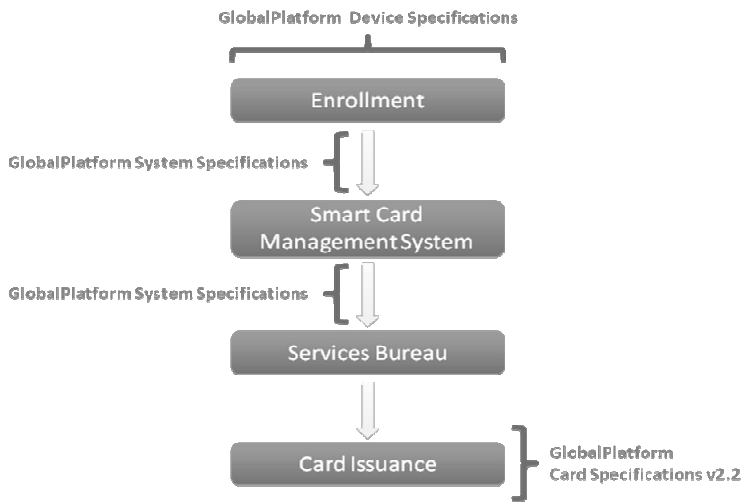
GlobalPlatform Device Specifications

Enrollment

GlobalPlatform System Specifications

Smart Card Management System

GlobalPlatform System Specifications

Services Bureau

Card Issuance

GlobalPlatform Card Specifications v2.2